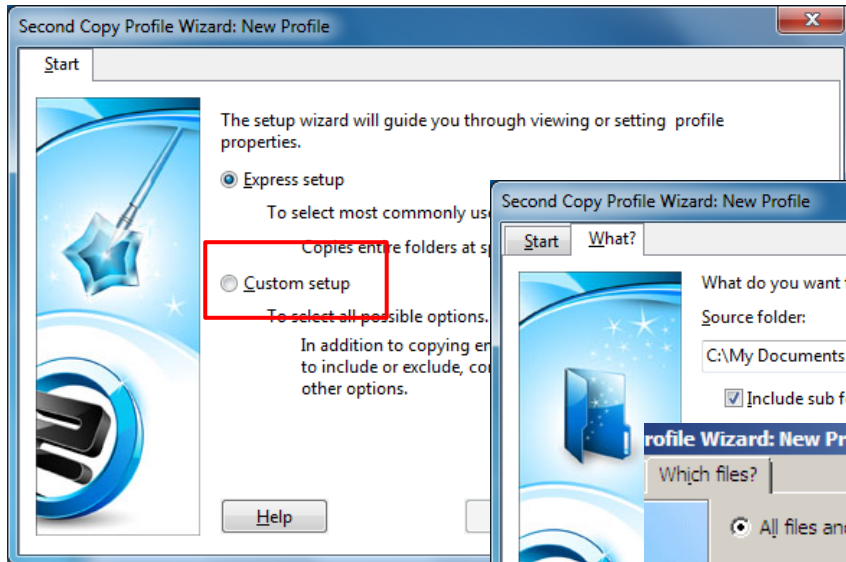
Second Copy Profile Wizard: New Profile

Start

The setup wizard will guide you through viewing or setting profile properties.

Express setup

To select most commonly use

Copies entire folders at sp

Custom setup

To select all possible options.

In addition to copying en to include or exclude, co other options.

Help

Second Copy Profile Wizard: New Profile

Start

What?

What do you want t

Source folder:

C:\My Documents

Include sub f

rofile Wizard: New Pr

Which files?

All files and